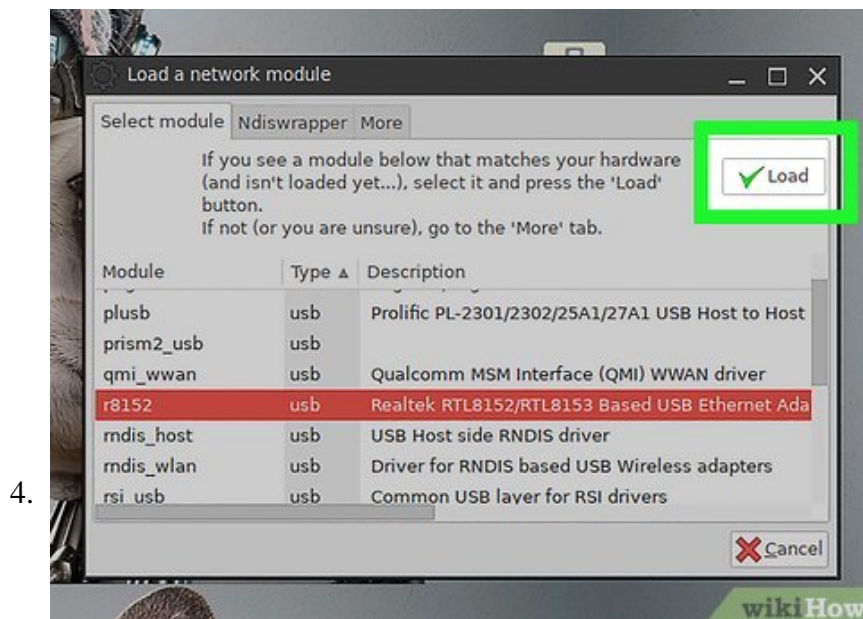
4.

Load a network module

Select module | Ndiswrapper | More

If you see a module below that matches your hardware (and isn't loaded yet...), select it and press the 'Load' button.
If not (or you are unsure), go to the 'More' tab.

Load

| Module | Type ▲ | Description |
|---|---|---|
| plusb | usb | Prolific PL-2301/2302/25A1/27A1 USB Host to Host |
| prism2_usb | usb | |
| qmi_wwan | usb | Qualcomm MSM Interface (QMI) WWAN driver |
| r8152 | usb | Realtek RTL8152/RTL8153 Based USB Ethernet Ada |
| rndis_host | usb | USB Host side RNDIS driver |
| rndis_wlan | usb | Driver for RNDIS based USB Wireless adapters |
| rsi_usb | usb | Common USB layer for RSI drivers |

Cancel

wikiHow